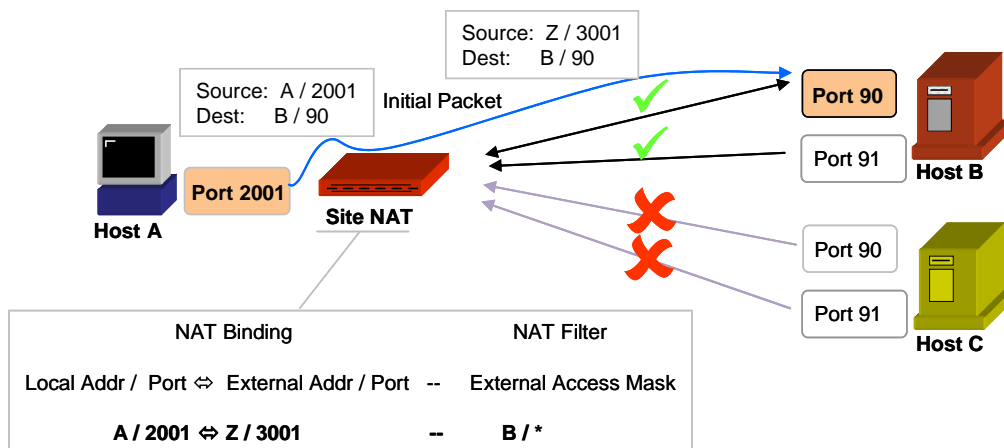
Source: Z / 3001
Dest: B / 90

Source: A / 2001
Dest: B / 90

Initial Packet

Port 90

Port 91

Host B

Port 2001

Site NAT

Host A

Port 90

Port 91

Host C

NAT Binding

NAT Filter

Local Addr / Port ⇔ External Addr / Port -- External Access Mask

A / 2001 ⇔ Z / 3001 -- B / *